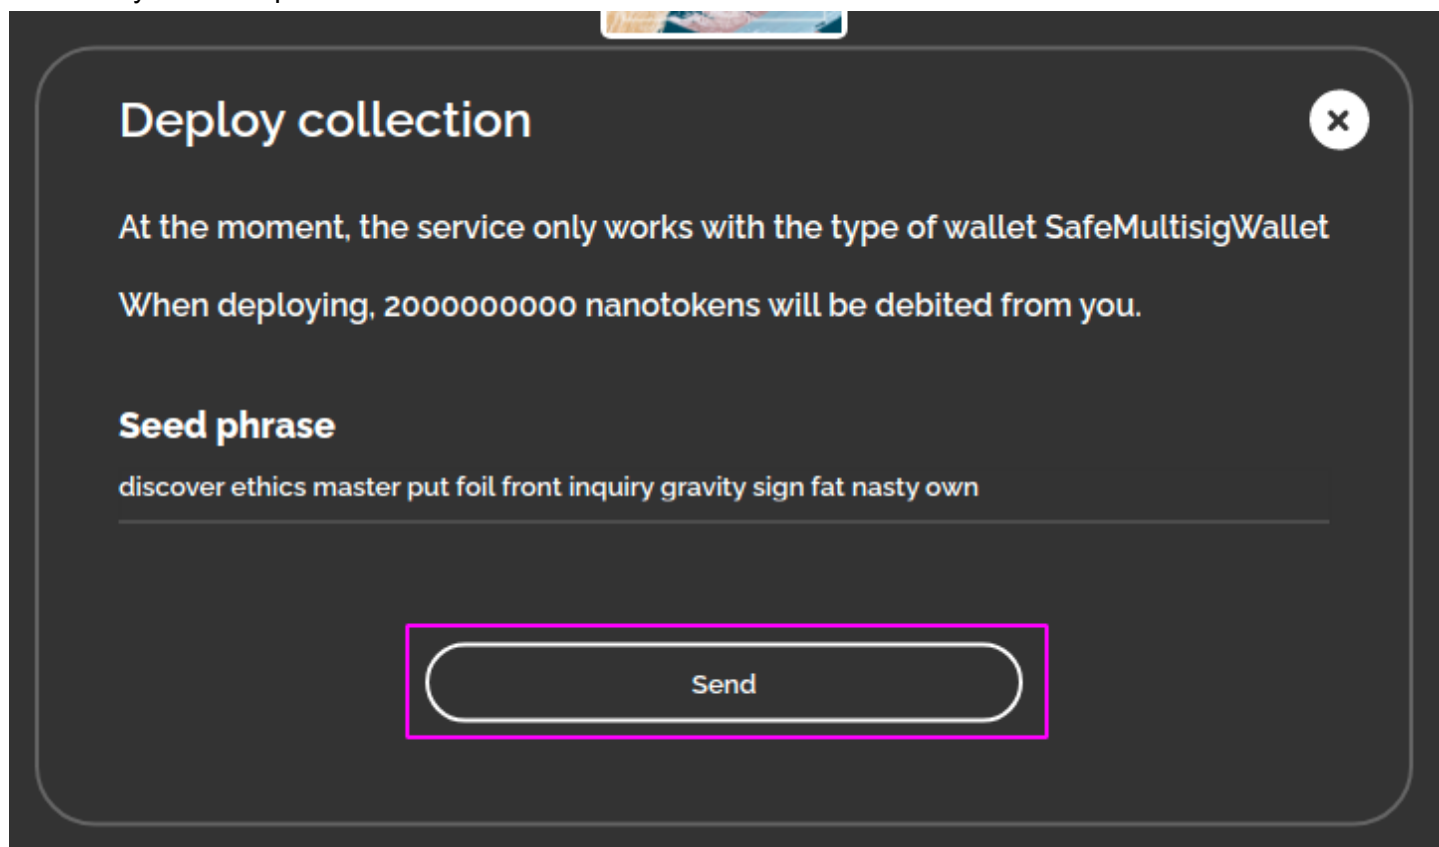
Deploy collection

×

At the moment, the service only works with the type of wallet SafeMultisigWallet

When deploying, 2000000000 nanotokens will be debited from you.

Seed phrase

discover ethics master put foil front inquiry gravity sign fat nasty own

Send